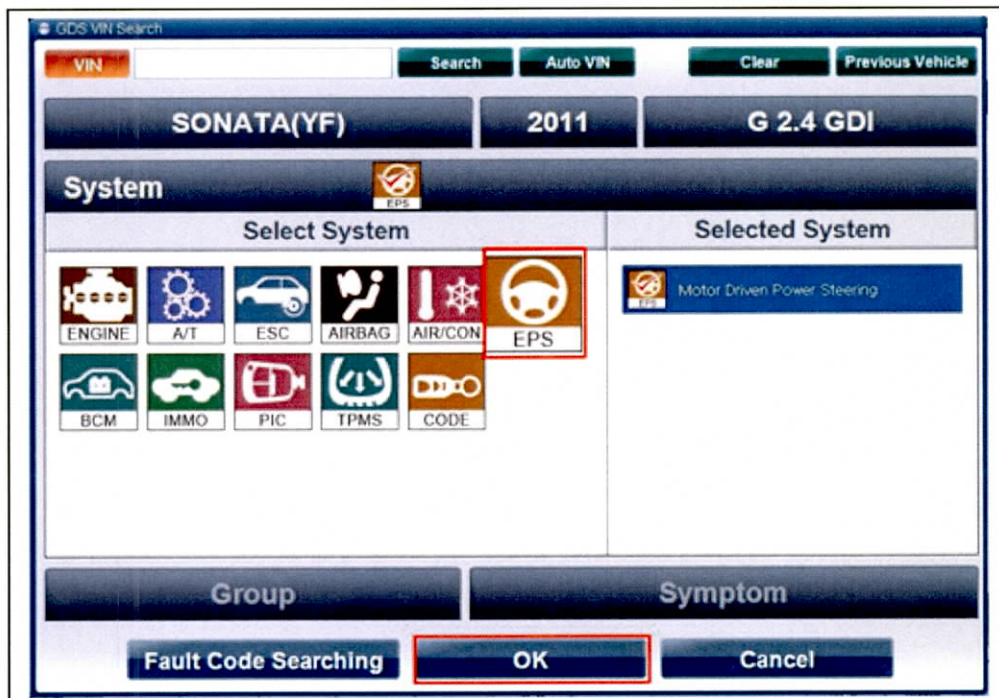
GDS VIN Search

VIN

Search

Auto VIN

Clear

Previous Vehicle

SONATA(YF)

2011

G 2.4 GDI

System

EPS

Select System

Selected System

ENGINE

A/T

ESC

AIRBAG

AIR/CON

EPS

EPS

Motor Driven Power Steering

BCM

IMMO

PIC

TPMS

CODE

Group

Symptom

Fault Code Searching

OK

Cancel